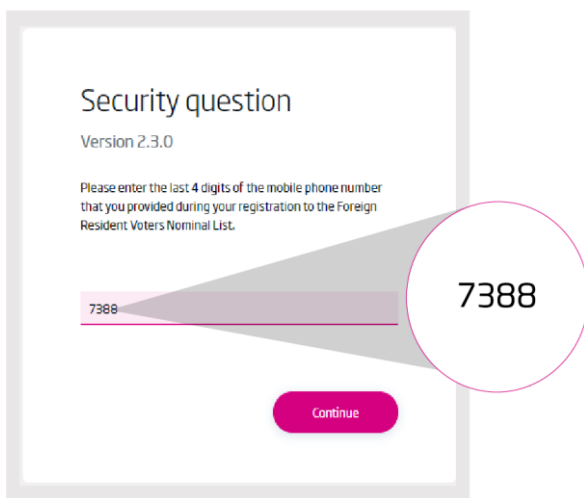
Security question

Version 2.3.0

Please enter the last 4 digits of the mobile phone number that you provided during your registration to the Foreign Resident Voters Nominal List.

7388

7388

Continue